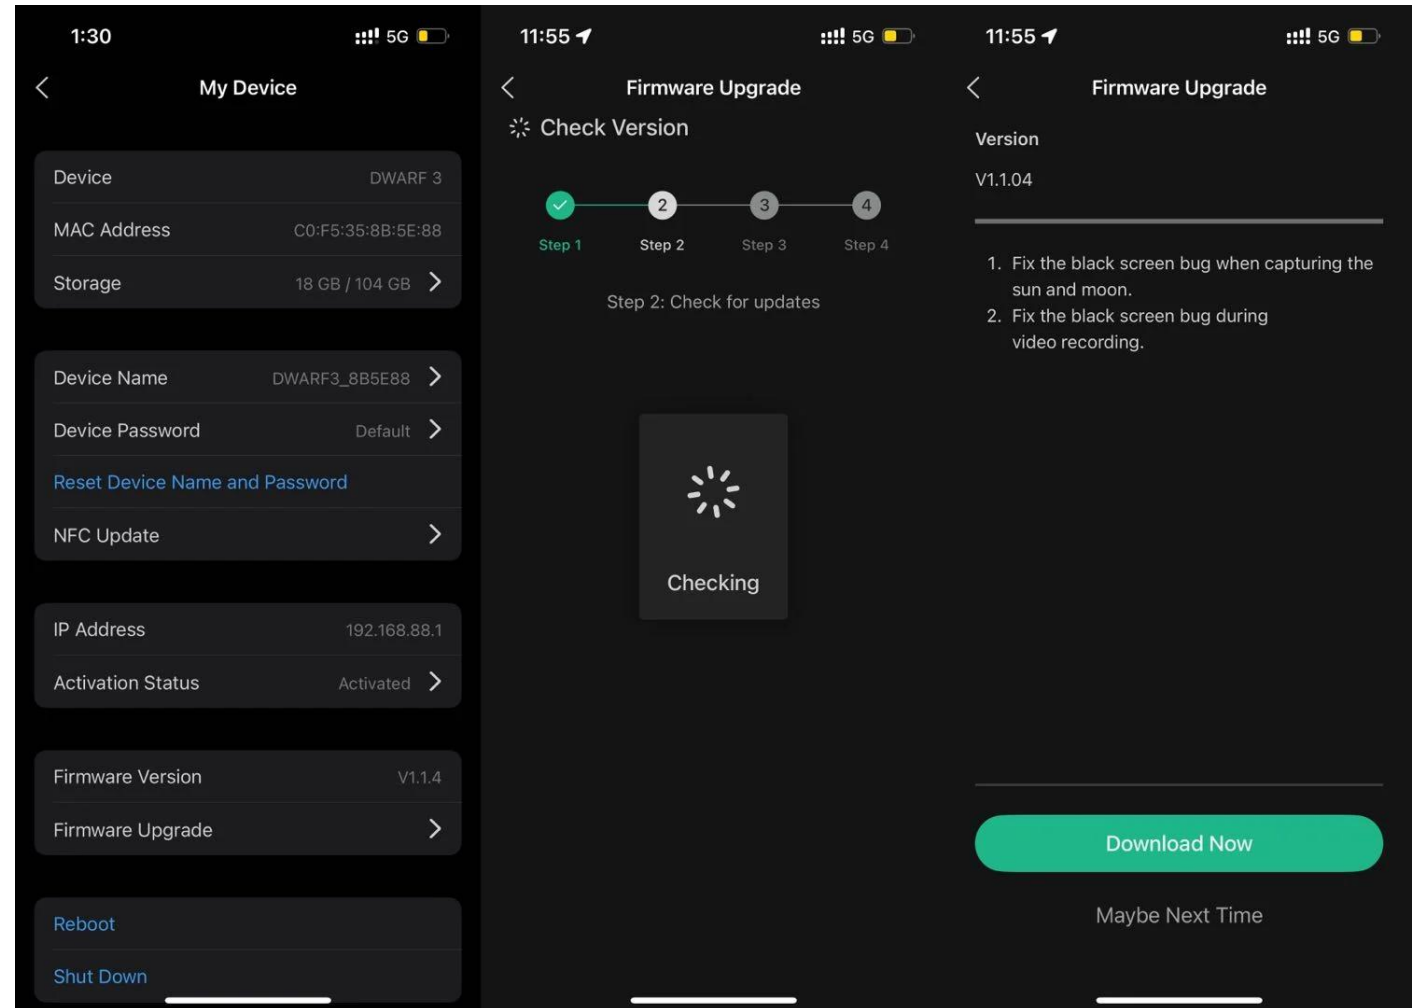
1:30 5G

My Device

Device DWARF 3

MAC Address C0:F5:35:8B:5E:88

Storage 18 GB / 104 GB

Device Name DWARF3_8B5E88

Device Password Default

Reset Device Name and Password

NFC Update

IP Address 192.168.88.1

Activation Status Activated

Firmware Version V1.1.4

Firmware Upgrade

Reboot

Shut Down

11:55 5G

Firmware Upgrade

Check Version

2 3 4

Step 1 Step 2 Step 3 Step 4

Step 2: Check for updates

Checking

11:55 5G

Firmware Upgrade

Version

V1.1.04

1. Fix the black screen bug when capturing the sun and moon.
2. Fix the black screen bug during video recording.

Download Now

Maybe Next Time